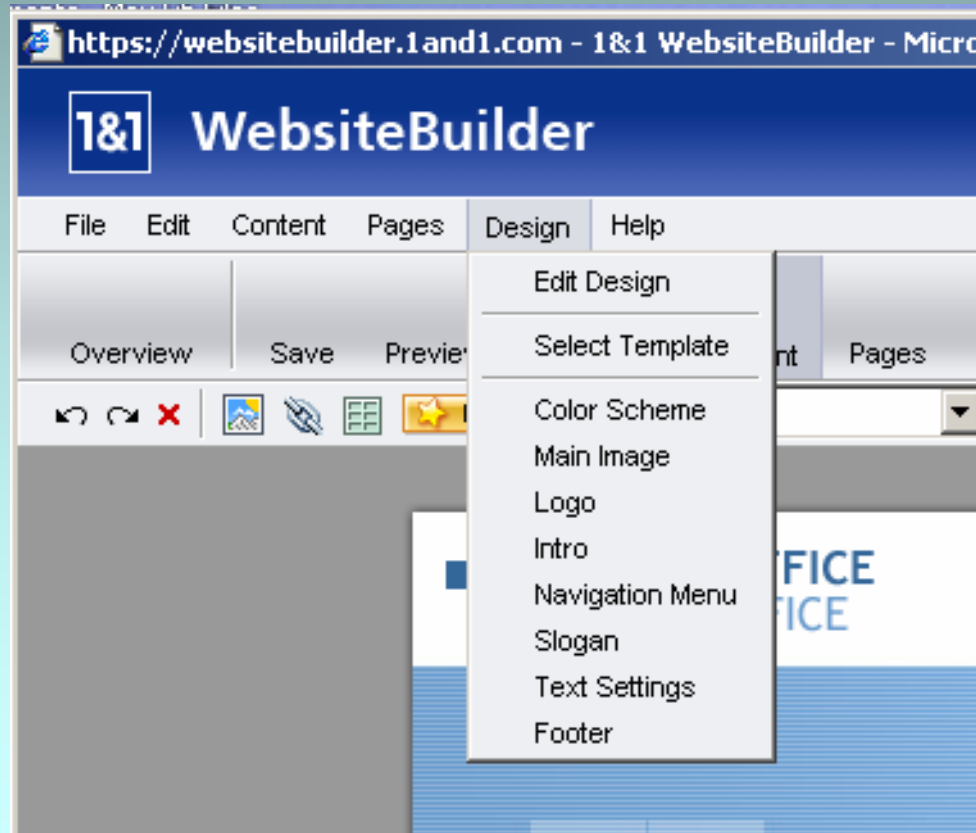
https://websitebuilder.1and1.com - 1&1 WebsiteBuilder - Micro

1&1 WebsiteBuilder

File Edit Content Pages Design Help

Overview Save Previe nt Pages

Edit Design

Select Template

Color Scheme
Main Image
Logo
Intro
Navigation Menu
Slogan
Text Settings
Footer

FFICE
FICE